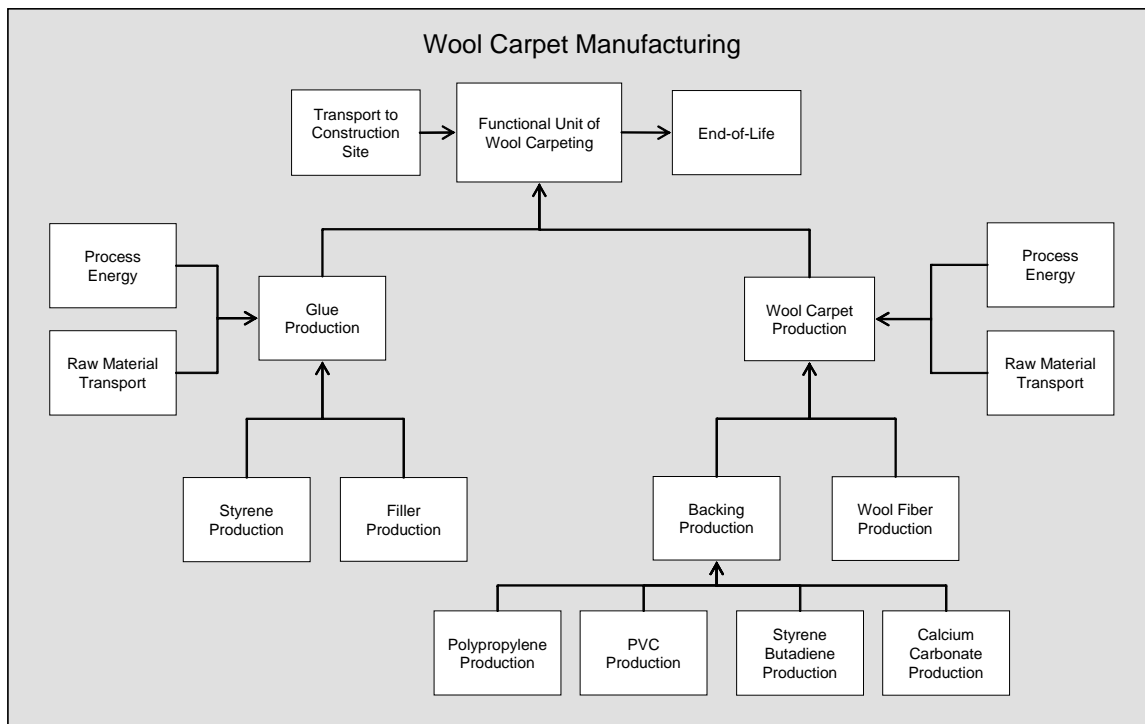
Wool Carpet Manufacturing

Transport to Construction Site

Functional Unit of Wool Carpeting

End-of-Life

Process Energy

Raw Material Transport

Glue Production

Wool Carpet Production

Process Energy

Raw Material Transport

Styrene Production

Filler Production

Backing Production

Wool Fiber Production

Polypropylene Production

PVC Production

Styrene Butadiene Production

Calcium Carbonate Production